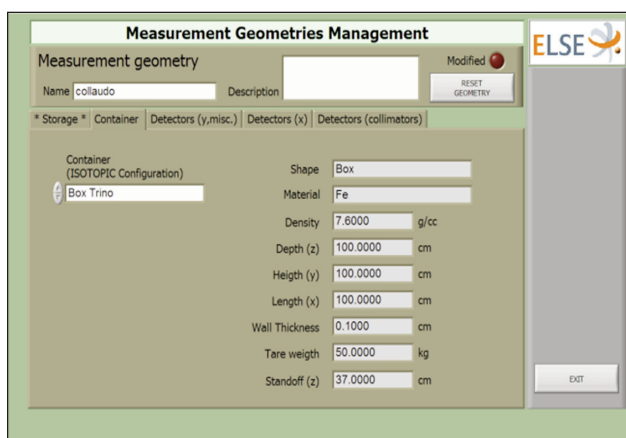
Measurement Geometries Management

ELSE

Measurement geometry

Modified

Name collaudo

Description

RESET GEOMETRY

* Storage * | Container | Detectors (y,misc.) | Detectors (x) | Detectors (collimators)

Container
(ISOTOPIC Configuration)
Box Trino

Shape Box
Material Fe
Density 7.6000 g/cc
Depth (z) 100.0000 cm
Heigth (y) 100.0000 cm
Length (x) 100.0000 cm
Wall Thickness 0.1000 cm
Tare weigth 50.0000 kg
Standoff (z) 37.0000 cm

EXIT